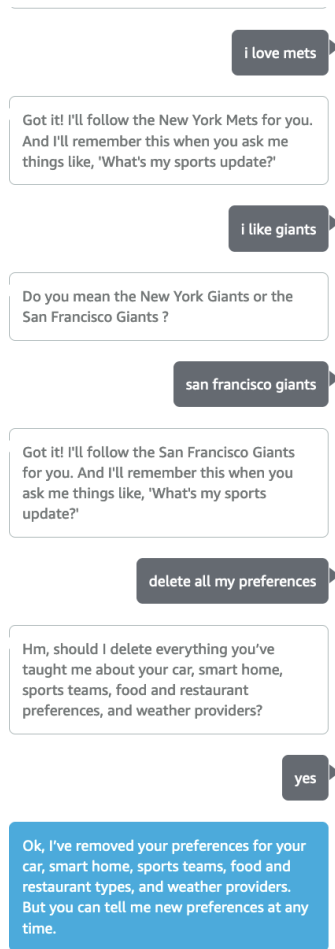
i love mets

Got it! I'll follow the New York Mets for you. And I'll remember this when you ask me things like, 'What's my sports update?'

i like giants

Do you mean the New York Giants or the San Francisco Giants ?

san francisco giants

Got it! I'll follow the San Francisco Giants for you. And I'll remember this when you ask me things like, 'What's my sports update?'

delete all my preferences

Hm, should I delete everything you've taught me about your car, smart home, sports teams, food and restaurant preferences, and weather providers?

yes

Ok, I've removed your preferences for your car, smart home, sports teams, food and restaurant types, and weather providers. But you can tell me new preferences at any time.